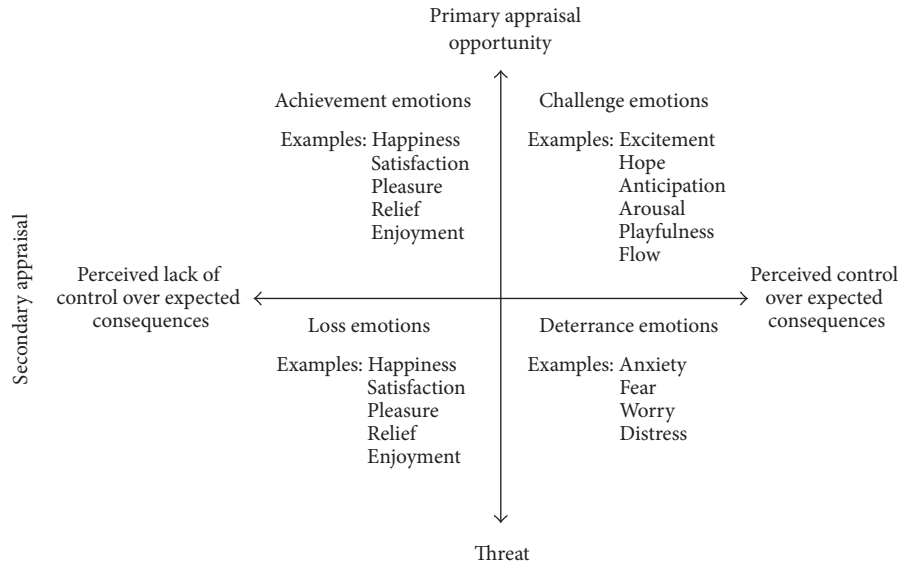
Primary appraisal
opportunity

Secondary appraisal

Achievement emotions

Examples: Happiness
Satisfaction
Pleasure
Relief
Enjoyment

Challenge emotions

Examples: Excitement
Hope
Anticipation
Arousal
Playfulness
Flow

Perceived lack of control over expected consequences

Perceived control over expected consequences

Loss emotions

Examples: Happiness
Satisfaction
Pleasure
Relief
Enjoyment

Deterrance emotions

Examples: Anxiety
Fear
Worry
Distress

Threat